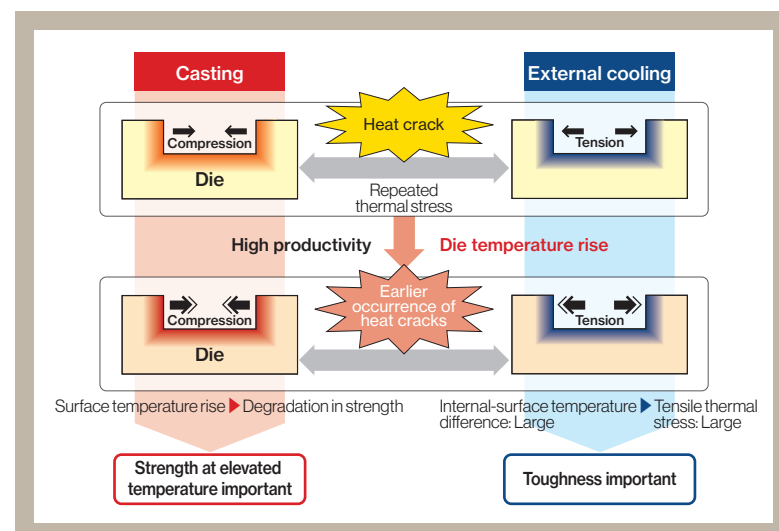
Casting

External cooling

Compression

Die

Heat crack

Tension

Repeated thermal stress

High productivity

Die temperature rise

Compression

Die

Earlier occurrence of heat cracks

Tension

Surface temperature rise ▶ Degradation in strength

Internal-surface temperature difference: Large ▶ Tensile thermal stress: Large

Strength at elevated temperature important

Toughness important